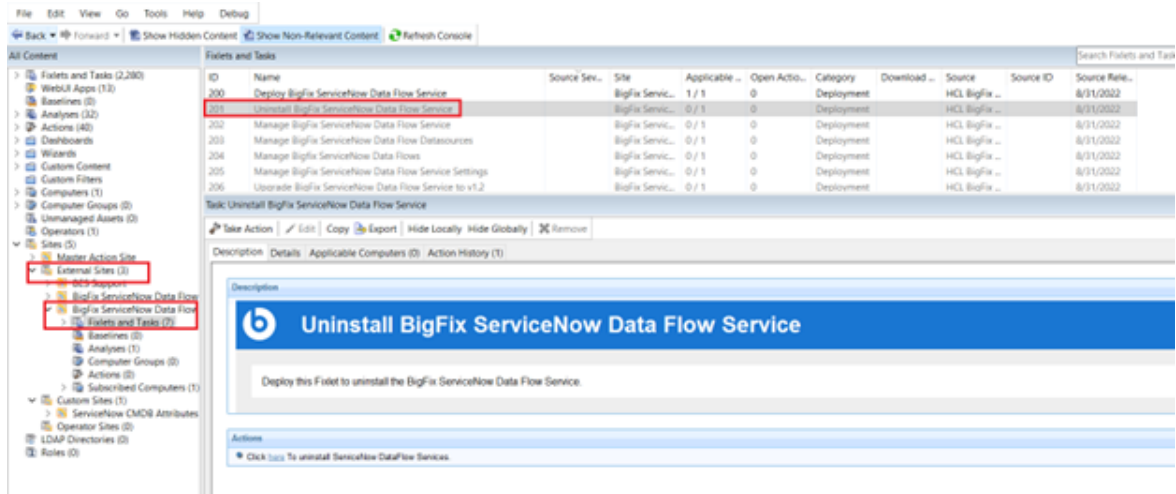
File Edit View Go Tools Help Debug

Back Forward Show Hidden Content Show Non-Relevant Content Refresh Console

All Content

Fixlets and Tasks (2,280)
WebUI Apps (13)
Baselines (0)
Analyses (32)
Actions (40)
Dashboards
Wizards
Custom Content
Custom Filters
Computers (1)
Computer Groups (0)
Unmanaged Assets (0)
Operators (1)
Sites (5)
Master Action Site
External Sites (3)
BES Support
BigFix ServiceNow Data Flow
BigFix ServiceNow Data Flow
Fixlets and Tasks (7)
Baselines (0)
Analyses (1)
Computer Groups (0)
Actions (0)
Subscribed Computers (1)
Custom Sites (1)
ServiceNow CMDB Attributes
Operator Sites (0)
LDAP Directories (0)
Roles (0)

Fixlets and Tasks

Search Fixlets and Tas

| ID | Name | Source Sev... | Site | Applicable ... | Open Actio... | Category | Download ... | Source | Source ID | Source Rele... |
|---|---|---|---|---|---|---|---|---|---|---|
| 200 | Deploy BigFix ServiceNow Data Flow Service | | BigFix Servic... | 1 / 1 | 0 | Deployment | | HCL BigFix ... | | 8/31/2022 |
| 201 | Uninstall BigFix ServiceNow Data Flow Service | | BigFix Servic... | 0 / 1 | 0 | Deployment | | HCL BigFix ... | | 8/31/2022 |
| 202 | Manage BigFix ServiceNow Data Flow Service | | BigFix Servic... | 0 / 1 | 0 | Deployment | | HCL BigFix ... | | 8/31/2022 |
| 203 | Manage BigFix ServiceNow Data Flow Datasources | | BigFix Servic... | 0 / 1 | 0 | Deployment | | HCL BigFix ... | | 8/31/2022 |
| 204 | Manage BigFix ServiceNow Data Flows | | BigFix Servic... | 0 / 1 | 0 | Deployment | | HCL BigFix ... | | 8/31/2022 |
| 205 | Manage BigFix ServiceNow Data Flow Service Settings | | BigFix Servic... | 0 / 1 | 0 | Deployment | | HCL BigFix ... | | 8/31/2022 |
| 206 | Upgrade BigFix ServiceNow Data Flow Service to v1.2 | | BigFix Servic... | 0 / 1 | 0 | Deployment | | HCL BigFix ... | | 8/31/2022 |

Task: Uninstall BigFix ServiceNow Data Flow Service

Take Action Edit Copy Export Hide Locally Hide Globally Remove

Description Details Applicable Computers (0) Action History (1)

Description

Uninstall BigFix ServiceNow Data Flow Service

Deploy this Fixlet to uninstall the BigFix ServiceNow Data Flow Service.

Actions

Click here To uninstall ServiceNow DataFlow Services.